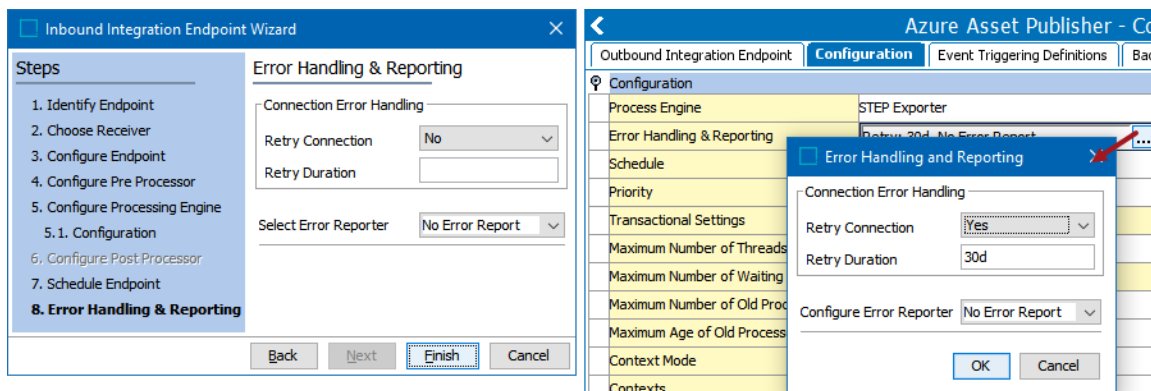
Inbound Integration Endpoint Wizard

Steps

1. Identify Endpoint
2. Choose Receiver
3. Configure Endpoint
4. Configure Pre Processor
5. Configure Processing Engine
5.1. Configuration
6. Configure Post Processor
7. Schedule Endpoint
8. Error Handling & Reporting

Error Handling & Reporting

Connection Error Handling
Retry Connection No
Retry Duration

Select Error Reporter No Error Report

Back Next Finish Cancel

Azure Asset Publisher - Co

Outbound Integration Endpoint Configuration Event Triggering Definitions Ba

Configuration
Process Engine STEP Exporter
Error Handling & Reporting Retry: 30d, No Error Report
Schedule
Priority
Transactional Settings
Maximum Number of Threads
Maximum Number of Waiting
Maximum Number of Old Proc
Maximum Age of Old Process
Context Mode
Contexts

Error Handling and Reporting

Connection Error Handling
Retry Connection Yes
Retry Duration 30d

Configure Error Reporter No Error Report

OK Cancel